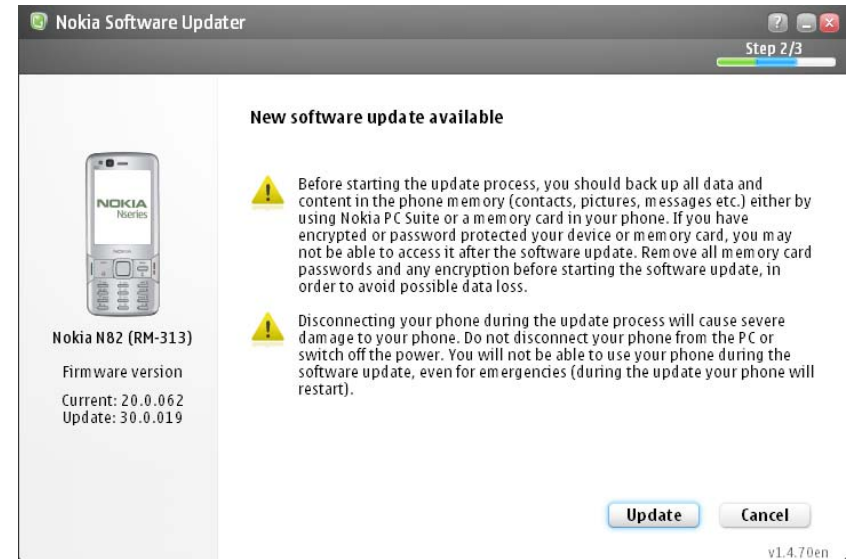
Nokia Software Updater

Step 2/3

New software update available

Before starting the update process, you should back up all data and content in the phone memory (contacts, pictures, messages etc.) either by using Nokia PC Suite or a memory card in your phone. If you have encrypted or password protected your device or memory card, you may not be able to access it after the software update. Remove all memory card passwords and any encryption before starting the software update, in order to avoid possible data loss.

Disconnecting your phone during the update process will cause severe damage to your phone. Do not disconnect your phone from the PC or switch off the power. You will not be able to use your phone during the software update, even for emergencies (during the update your phone will restart).

NOKIA
Nseries

Nokia N82 (RM-313)

Firmware version

Current: 20.0.062
Update: 30.0.019

Update

Cancel

v1.4.70en